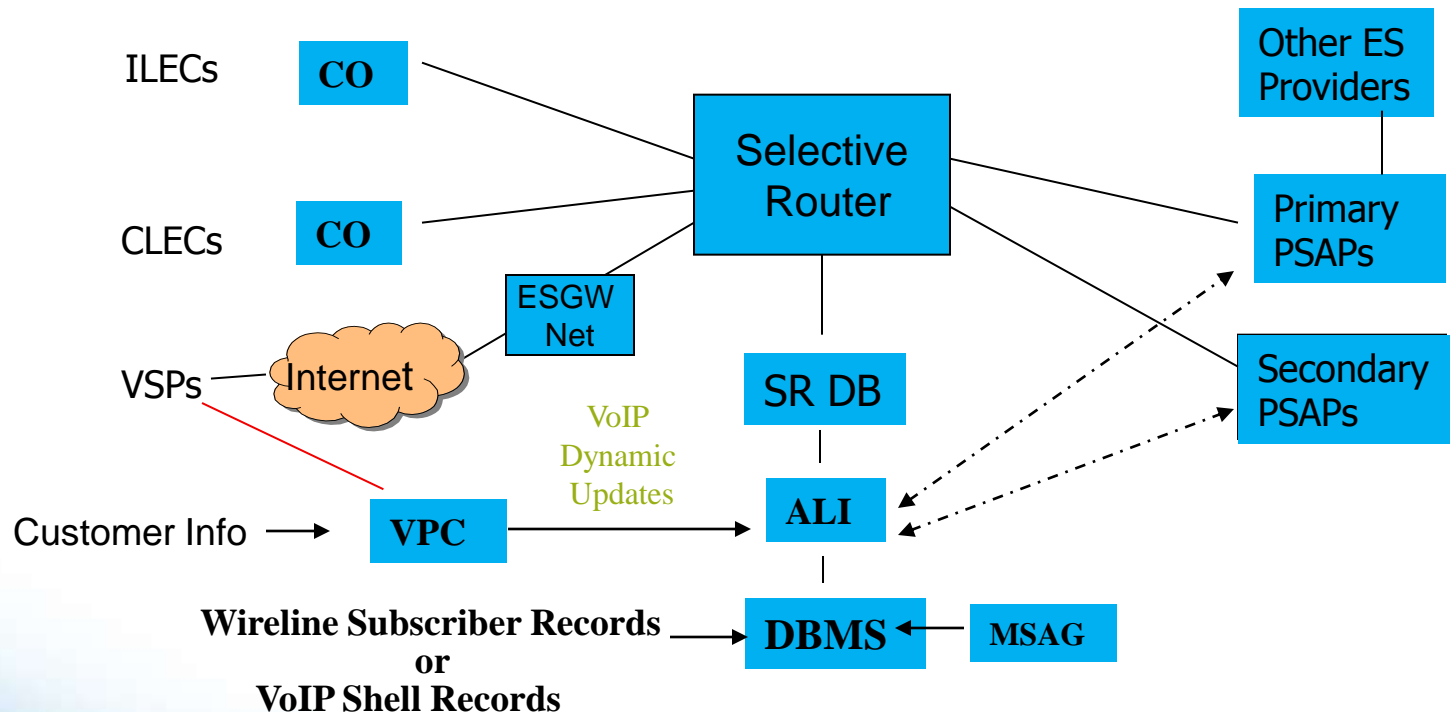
ILECs
CO

Other ES Providers

Selective Router

CLECs
CO

Primary PSAPs

ESGW Net

VSPs
Internet

SR DB

Secondary PSAPs

VoIP Dynamic Updates

Customer Info
VPC

ALI

Wireline Subscriber Records or VoIP Shell Records
DBMS
MSAG